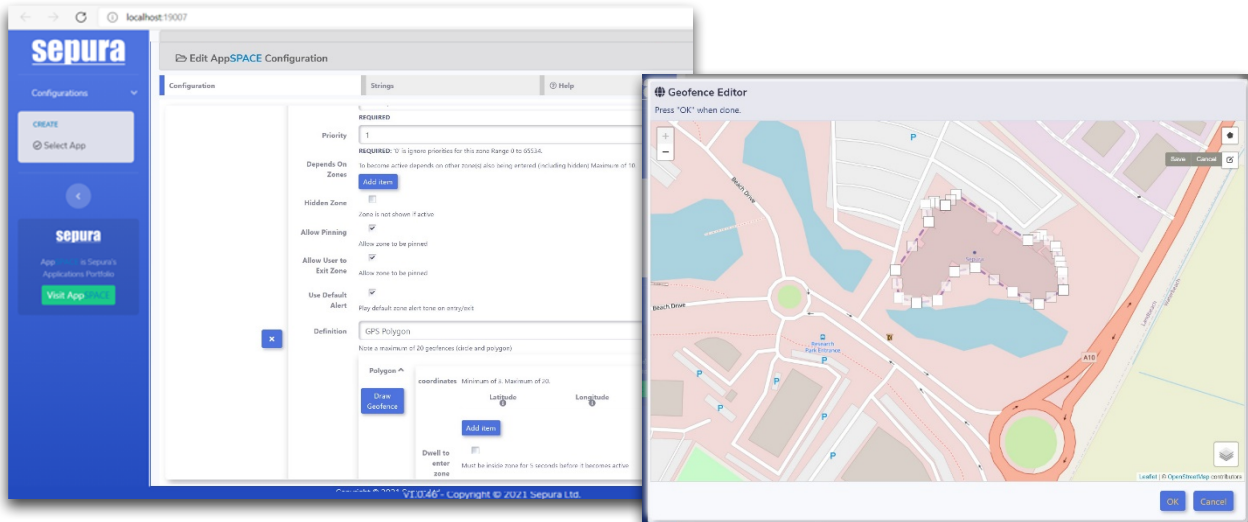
localhost:19007

sepura

Configurations

CREATE

Select App

sepura

App SPACE is Sepura's Applications Portfolio

Visit AppSPACE

Edit AppSPACE Configuration

Configuration

Strings

Help

REQUIRED

Priority

1

REQUIRED: '0' is ignore priorities for this zone Range 0 to 65534.

Depends On Zones

To become active depends on other zone(s) also being entered (including hidden) Maximum of 10.

Add item

Hidden Zone

Zone is not shown if active

Allow Pinning

Allow zone to be pinned

Allow User to Exit Zone

Allow zone to be pinned

Use Default Alert

Play default zone alert tone on entry/exit

Definition

GPS Polygon

Note a maximum of 20 geofences (circle and polygon)

Polygon

Draw Geofence

coordinates Minimum of 3, Maximum of 20.

Latitude

Longitude

Add item

Dwell to enter zone

Must be inside zone for 5 seconds before it becomes active

V1.0.46 - Copyright © 2021 Sepura Ltd.

Geofence Editor

Press "OK" when done.

Save Cancel

Beach Drive

Beach Drive

Research Park Entrance

A10

Landbeach

Leaflet | © OpenStreetMap contributors

OK

Cancel